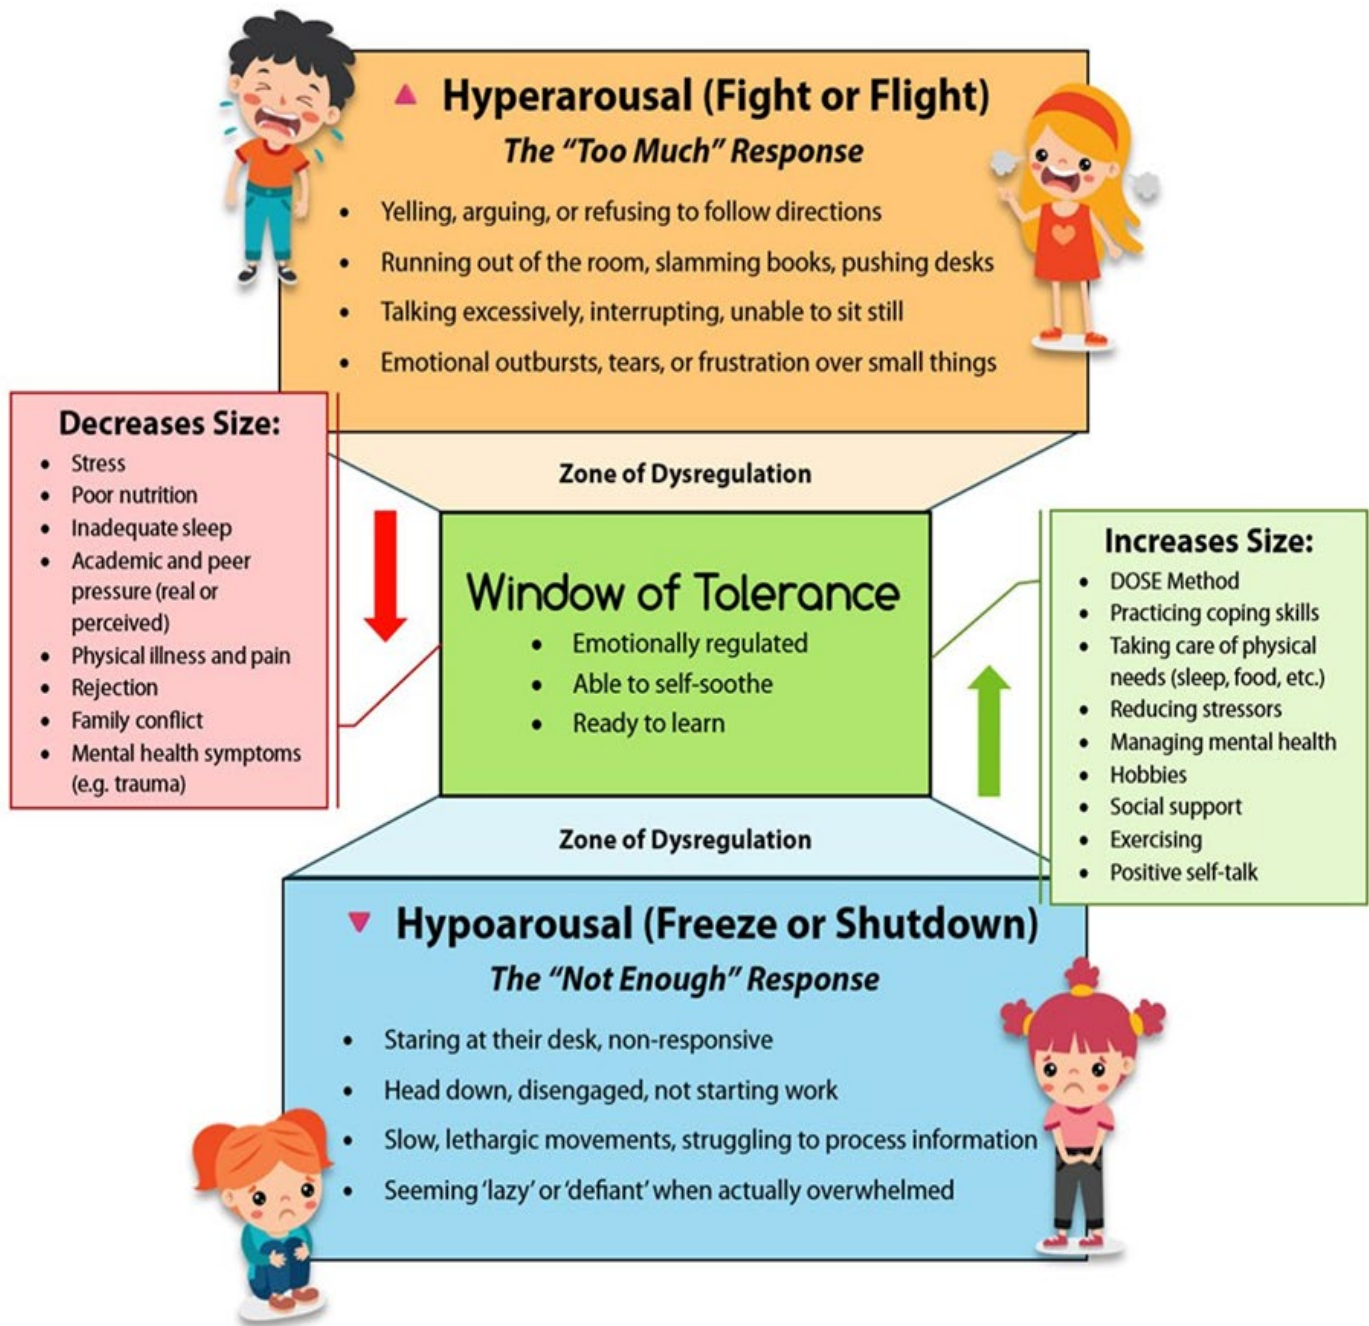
▲ Hyperarousal (Fight or Flight)
*The "Too Much" Response*

- Yelling, arguing, or refusing to follow directions
- Running out of the room, slamming books, pushing desks
- Talking excessively, interrupting, unable to sit still
- Emotional outbursts, tears, or frustration over small things

Decreases Size:
- Stress
- Poor nutrition
- Inadequate sleep
- Academic and peer pressure (real or perceived)
- Physical illness and pain
- Rejection
- Family conflict
- Mental health symptoms (e.g. trauma)

Zone of Dysregulation

Window of Tolerance
- Emotionally regulated
- Able to self-soothe
- Ready to learn

Increases Size:
- DOSE Method
- Practicing coping skills
- Taking care of physical needs (sleep, food, etc.)
- Reducing stressors
- Managing mental health
- Hobbies
- Social support
- Exercising
- Positive self-talk

Zone of Dysregulation

▼ Hypoarousal (Freeze or Shutdown)
*The "Not Enough" Response*

- Staring at their desk, non-responsive
- Head down, disengaged, not starting work
- Slow, lethargic movements, struggling to process information
- Seeming 'lazy' or 'defiant' when actually overwhelmed